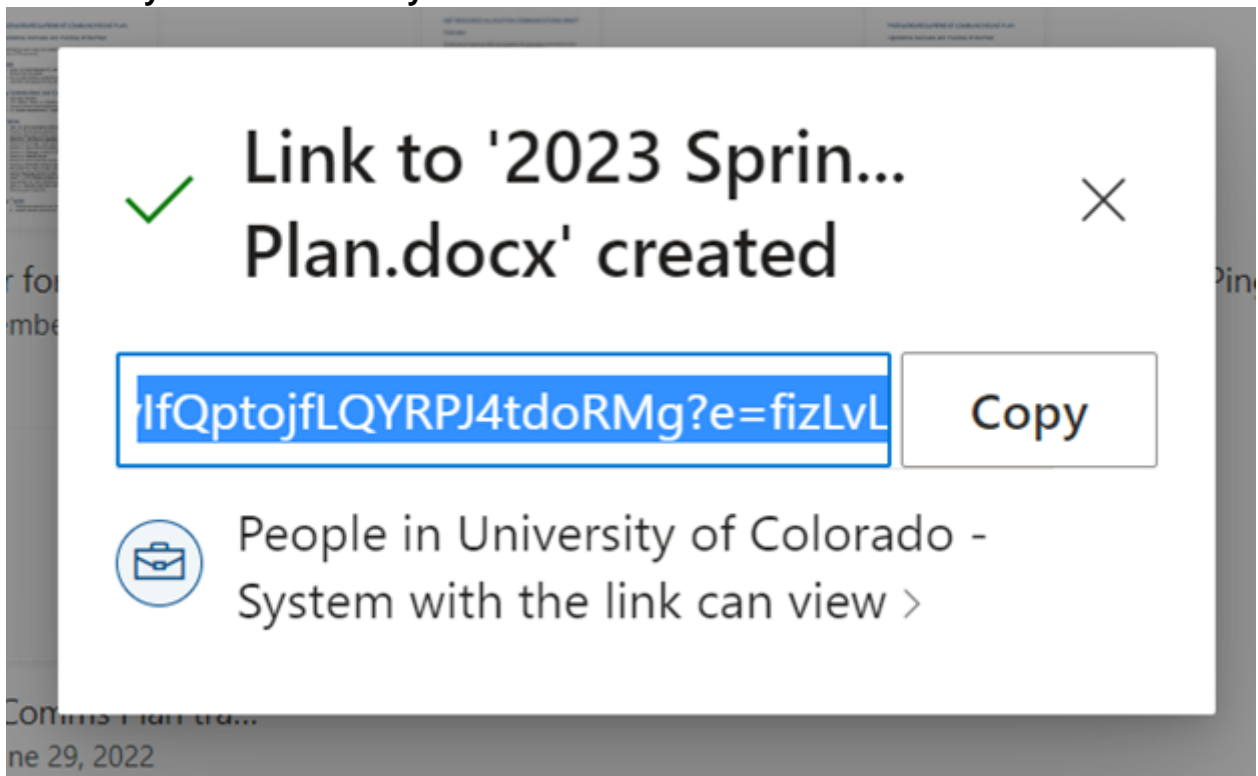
Link to '2023 Sprin... Plan.docx' created

×

r for

mbe

Ping

IfQptojfLQYRPJ4tdoRMg?e=fizLvL

Copy

People in University of Colorado - System with the link can view >

Comms Plan tra...

ne 29, 2022